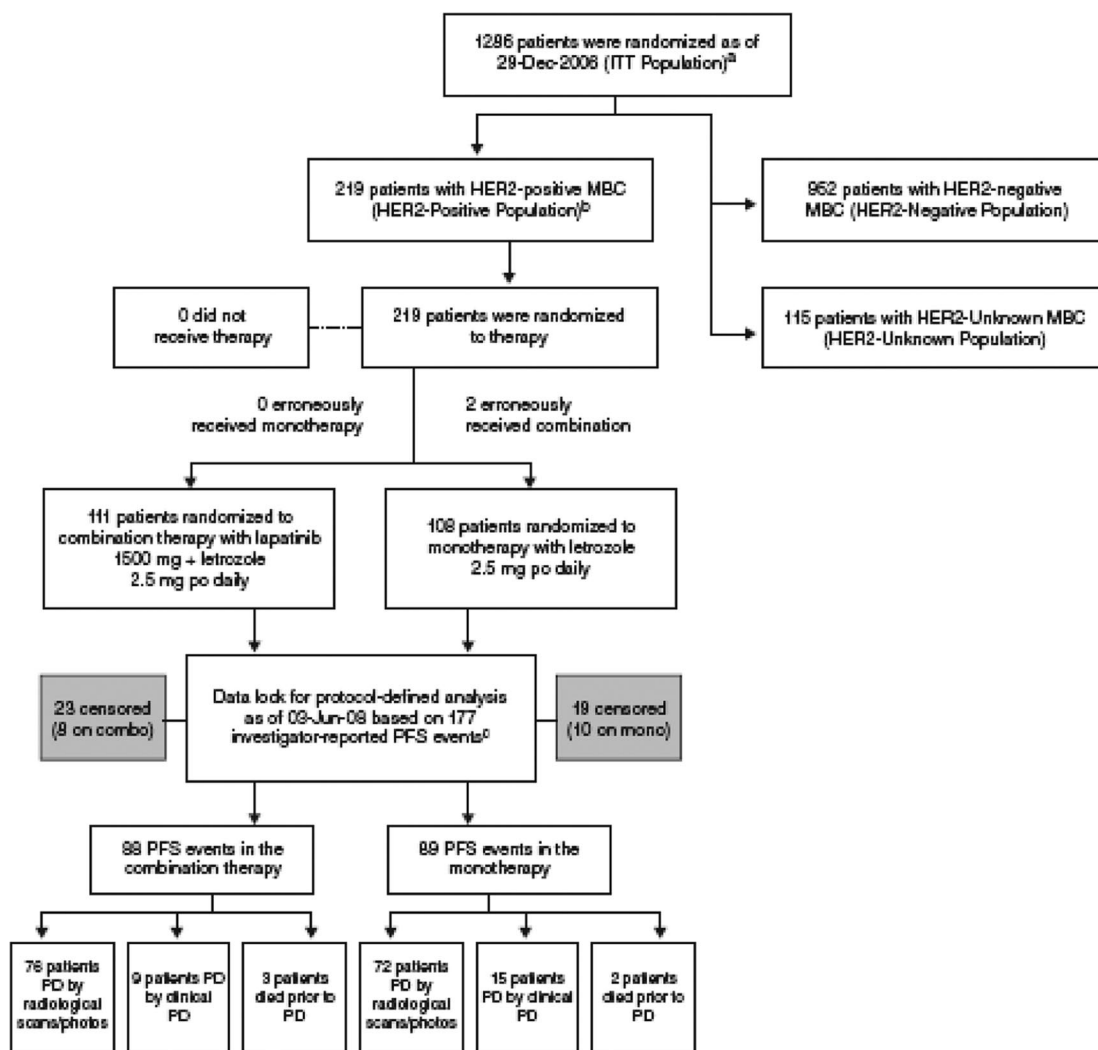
1286 patients were randomized as of 29-Dec-2006 (ITT Population)$^{a}$

219 patients with HER2-positive MBC (HER2-Positive Population)$^{b}$

952 patients with HER2-negative MBC (HER2-Negative Population)

0 did not receive therapy

219 patients were randomized to therapy

115 patients with HER2-Unknown MBC (HER2-Unknown Population)

0 erroneously received monotherapy

2 erroneously received combination

111 patients randomized to combination therapy with lapatinib 1500 mg + letrozole 2.5 mg po daily

108 patients randomized to monotherapy with letrozole 2.5 mg po daily

23 censored (9 on combo)

Data lock for protocol-defined analysis as of 03-Jun-08 based on 177 investigator-reported PFS events$^{c}$

19 censored (10 on mono)

88 PFS events in the combination therapy

89 PFS events in the monotherapy

76 patients PD by radiological scans/photos

9 patients PD by clinical PD

3 patients died prior to PD

72 patients PD by radiological scans/photos

15 patients PD by clinical PD

2 patients died prior to PD